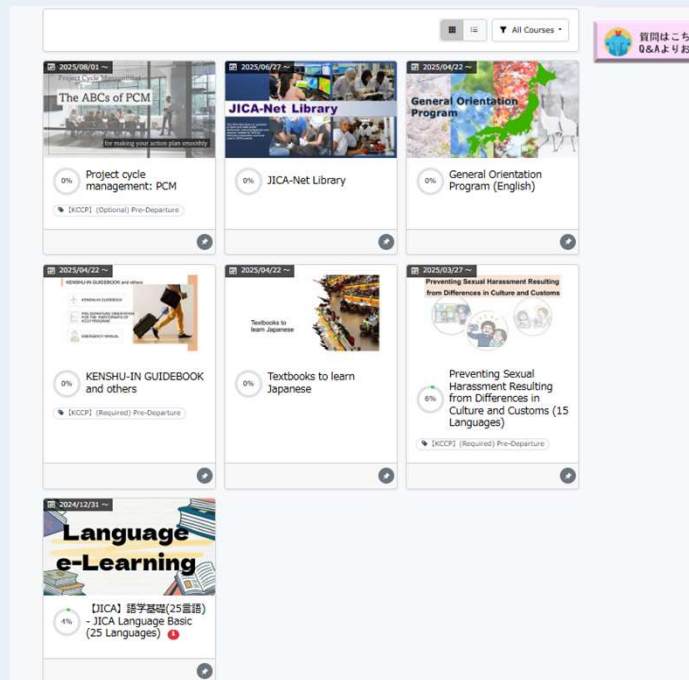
All Courses

質問はこち
Q&Aよりお

2025/08/01 ~
Project Cycle Management
The ABCs of PCM
for making your action plan smoothly
0%
Project cycle management: PCM
[KCCP] (Optional) Pre-Departure

2025/06/27 ~
JICA-Net Library
0%
JICA-Net Library

2025/04/22 ~
General Orientation Program
0%
General Orientation Program (English)

2025/04/22 ~
KENSHU-IN GUIDEBOOK and others
KENSHU-IN GUIDEBOOK
EMERGENCY MANUAL
0%
KENSHU-IN GUIDEBOOK and others
[KCCP] (Required) Pre-Departure

2025/04/22 ~
Textbooks to learn Japanese
0%
Textbooks to learn Japanese

2025/03/27 ~
Preventing Sexual Harassment Resulting from Differences in Culture and Customs
6%
Preventing Sexual Harassment Resulting from Differences in Culture and Customs (15 Languages)
[KCCP] (Required) Pre-Departure

2024/12/31 ~
Language e-Learning
4%
【JICA】語学基礎(25言語) - JICA Language Basic (25 Languages)